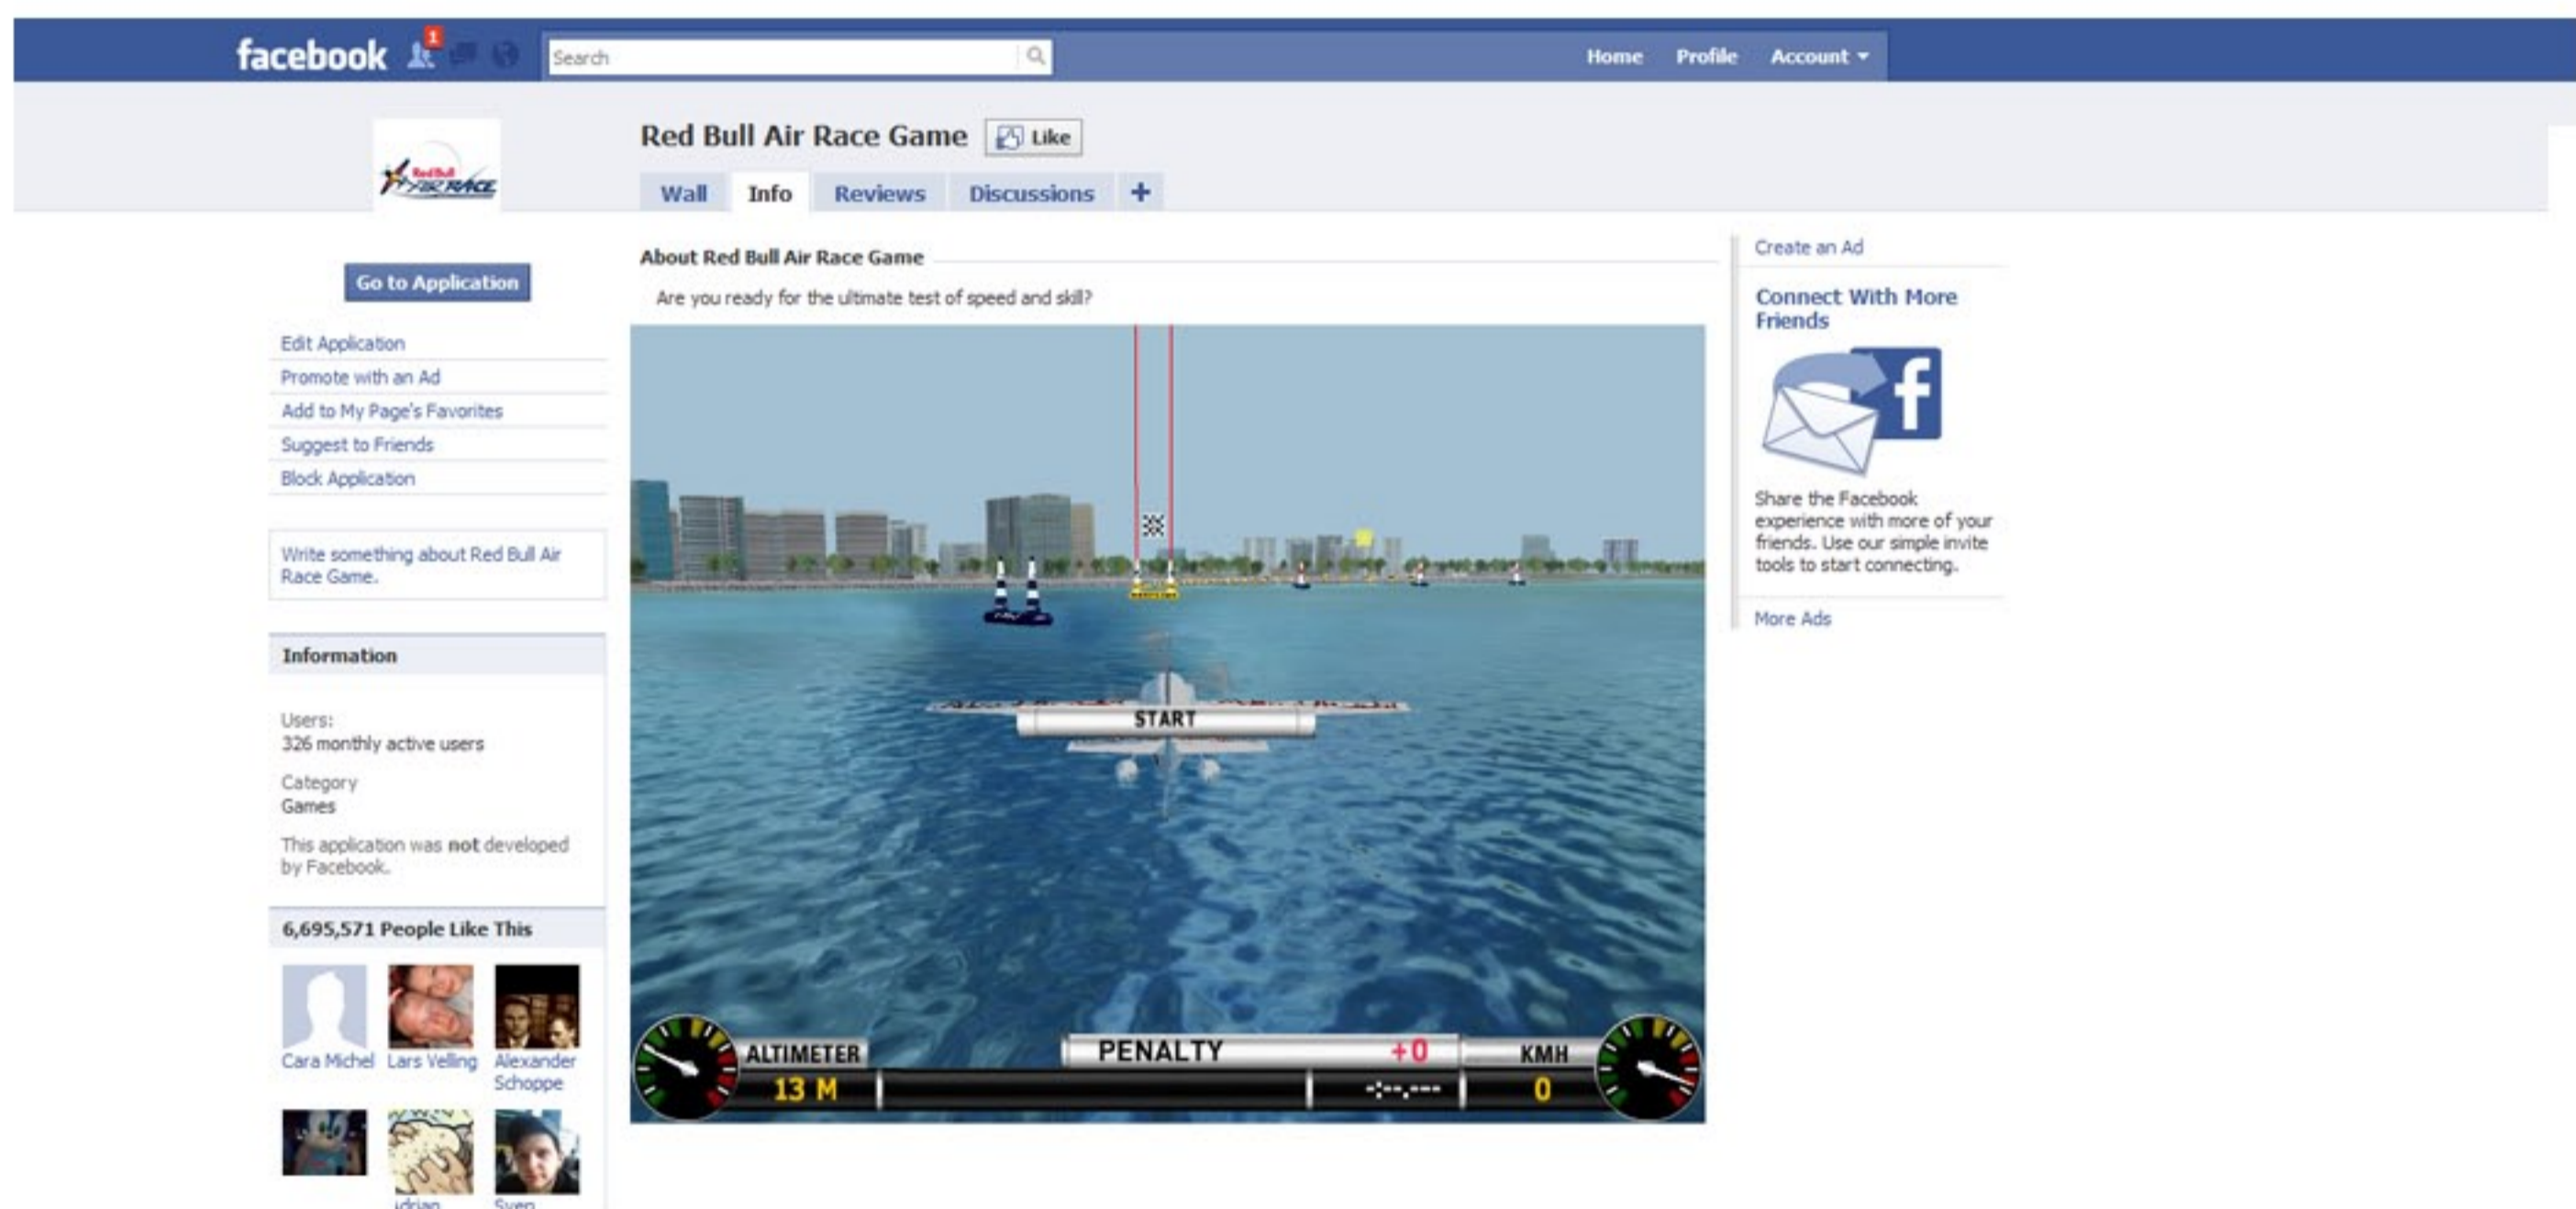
facebook 1 Search Home Profile Account

Red Bull AIR RACE

Red Bull Air Race Game Like

Wall Info Reviews Discussions +

Go to Application

Edit Application
Promote with an Ad
Add to My Page's Favorites
Suggest to Friends
Block Application

Write something about Red Bull Air Race Game.

Information

Users:
326 monthly active users

Category
Games

This application was not developed by Facebook.

6,695,571 People Like This

Cara Michel Lars Velling Alexander Schoppe

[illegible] Sven

About Red Bull Air Race Game

Are you ready for the ultimate test of speed and skill?

START

ALTIMETER
13 M
PENALTY +0
-:--.---
KMH
0

Create an Ad

Connect With More Friends

Share the Facebook experience with more of your friends. Use our simple invite tools to start connecting.

More Ads